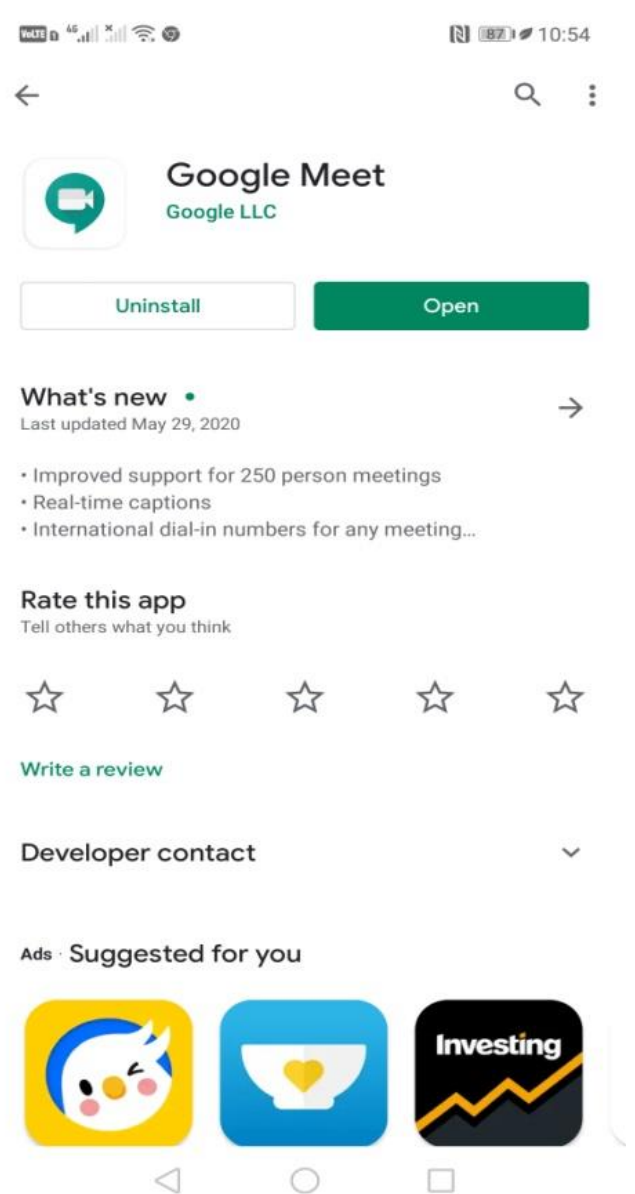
VoLTE 4G 87 10:54

Google Meet
Google LLC

Uninstall
Open

What's new •
Last updated May 29, 2020

• Improved support for 250 person meetings
• Real-time captions
• International dial-in numbers for any meeting...

Rate this app
Tell others what you think

Write a review

Developer contact

Ads · Suggested for you

Investing